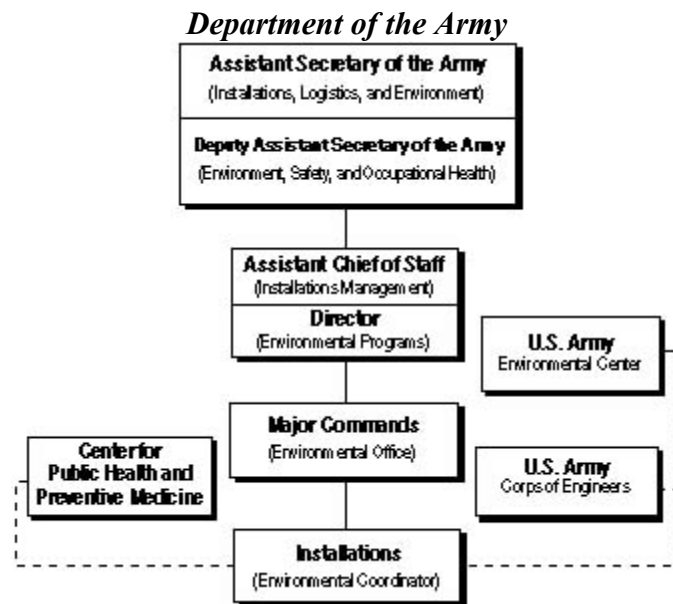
Department of the Army

Assistant Secretary of the Army
(Installations, Logistics, and Environment)

Deputy Assistant Secretary of the Army
(Environment, Safety, and Occupational Health)

Assistant Chief of Staff
(Installations Management)

Director
(Environmental Programs)

U.S. Army
Environmental Center

Center for
Public Health and
Preventive Medicine

Major Commands
(Environmental Office)

U.S. Army
Corps of Engineers

Installations
(Environmental Coordinator)